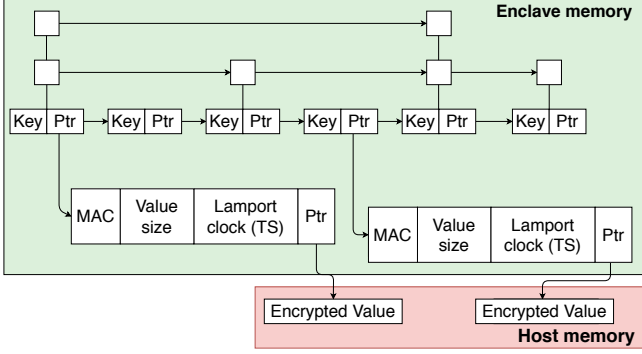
Enclave memory

| Key | Ptr |
|---|---|

| Key | Ptr |
|---|---|

| Key | Ptr |
|---|---|

| Key | Ptr |
|---|---|

| Key | Ptr |
|---|---|

| Key | Ptr |
|---|---|

| MAC | Value size | Lamport clock (TS) | Ptr |
|---|---|---|---|

| MAC | Value size | Lamport clock (TS) | Ptr |
|---|---|---|---|

Encrypted Value

Encrypted Value

Host memory